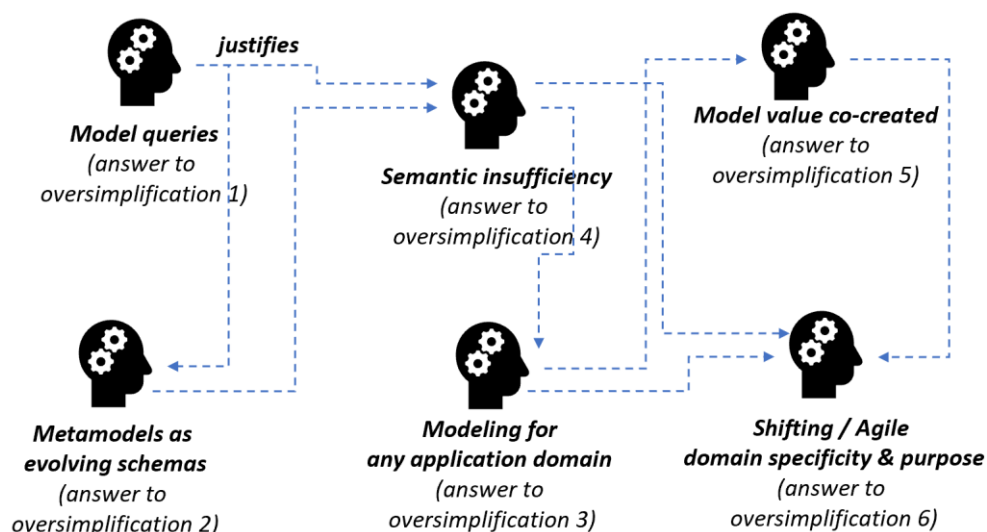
justifies

Model queries
(answer to oversimplification 1)

Semantic insufficiency
(answer to oversimplification 4)

Model value co-created
(answer to oversimplification 5)

Metamodels as evolving schemas
(answer to oversimplification 2)

Modeling for any application domain
(answer to oversimplification 3)

Shifting / Agile domain specificity & purpose
(answer to oversimplification 6)